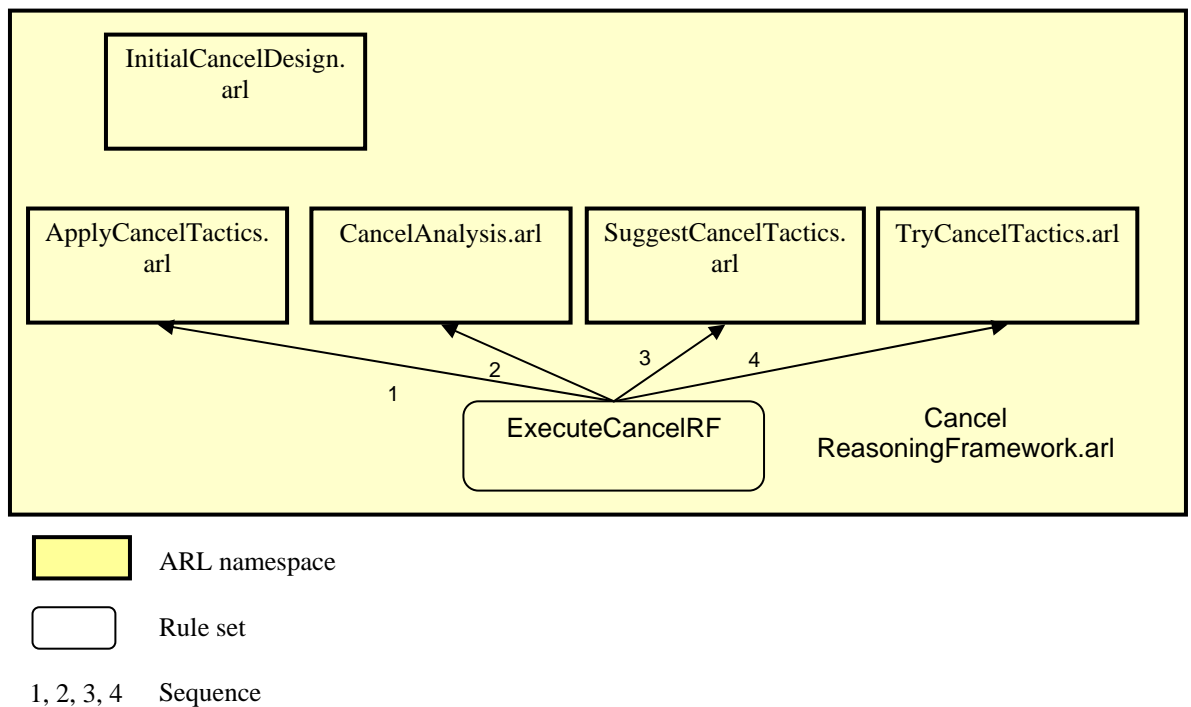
InitialCancelDesign.arl

ApplyCancelTactics.arl

CancelAnalysis.arl

SuggestCancelTactics.arl

TryCancelTactics.arl

1

2

3

4

ExecuteCancelRF

Cancel ReasoningFramework.arl

ARL namespace

Rule set

1, 2, 3, 4 Sequence